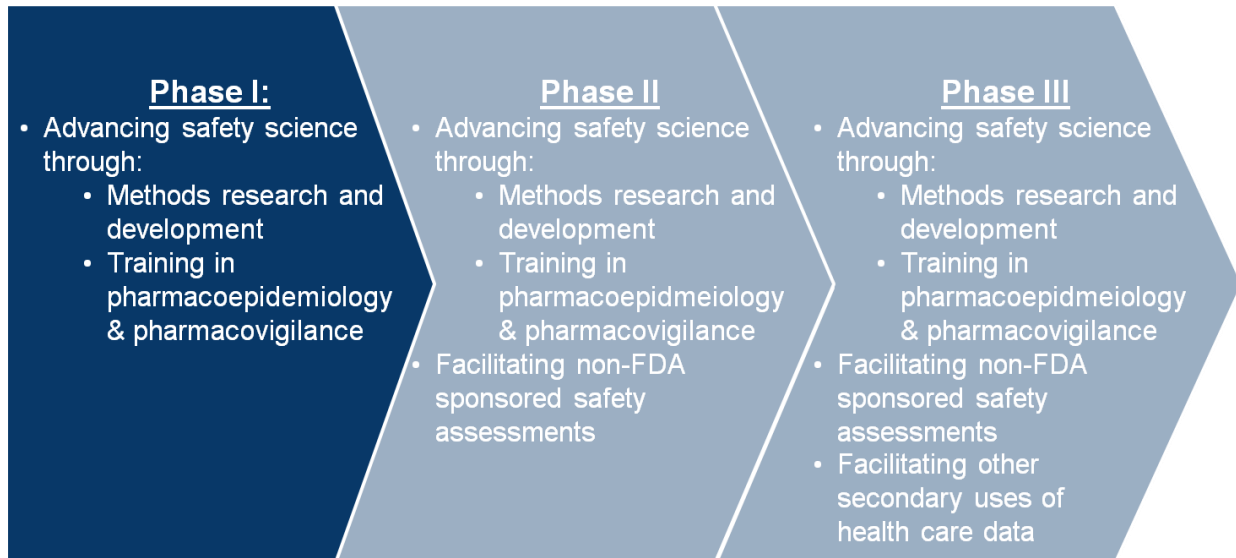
Phase I:
- Advancing safety science through:
  - Methods research and development
  - Training in pharmacoepidemiology & pharmacovigilance

Phase II
- Advancing safety science through:
  - Methods research and development
  - Training in pharmacoepidmeiology & pharmacovigilance
- Facilitating non-FDA sponsored safety assessments

Phase III
- Advancing safety science through:
  - Methods research and development
  - Training in pharmacoepidmeiology & pharmacovigilance
- Facilitating non-FDA sponsored safety assessments
- Facilitating other secondary uses of health care data